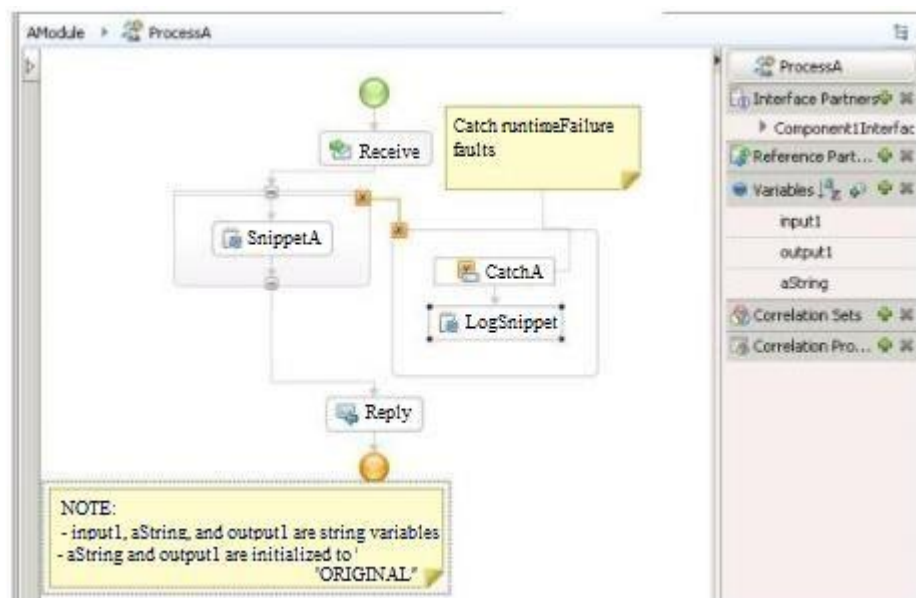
AModule ▸ ProcessA

Receive

Catch runtimeFailure faults

SnippetA

CatchA

LogSnippet

Reply

NOTE:
- input1, aString, and output1 are string variables
- aString and output1 are initialized to '
"ORIGINAL"

ProcessA
Interface Partners
Component1Interfac
Reference Part...
Variables
input1
output1
aString
Correlation Sets
Correlation Pro...